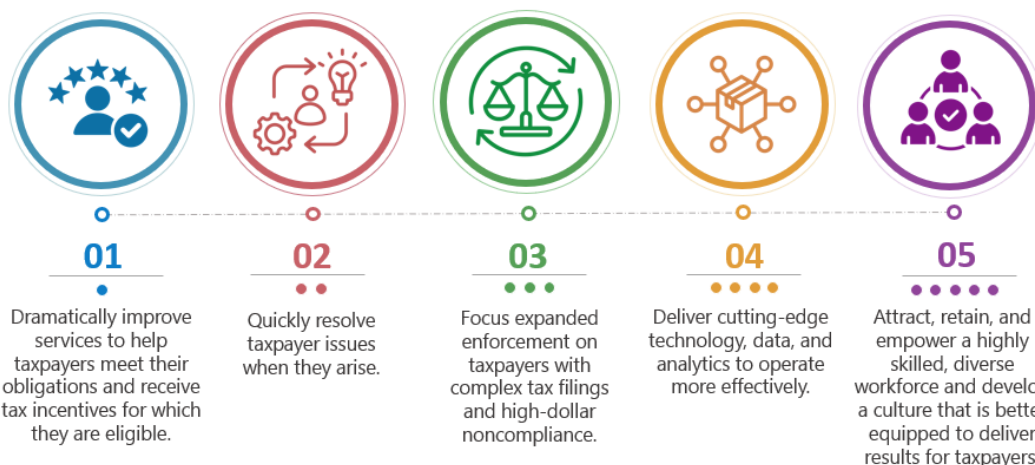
01

Dramatically improve services to help taxpayers meet their obligations and receive tax incentives for which they are eligible.

02

Quickly resolve taxpayer issues when they arise.

03

Focus expanded enforcement on taxpayers with complex tax filings and high-dollar noncompliance.

04

Deliver cutting-edge technology, data, and analytics to operate more effectively.

05

Attract, retain, and empower a highly skilled, diverse workforce and develo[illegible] a culture that is bette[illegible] equipped to deliver results for taxpayers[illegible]